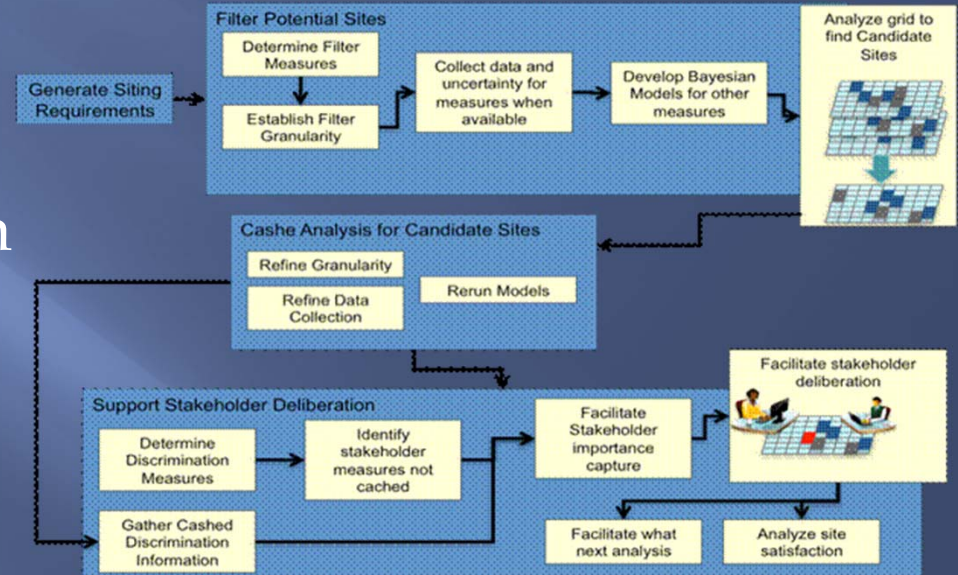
Generate Siting Requirements

Filter Potential Sites

Determine Filter Measures

Establish Filter Granularity

Collect data and uncertainty for measures when available

Develop Bayesian Models for other measures

Analyze grid to find Candidate Sites

n

Cashe Analysis for Candidate Sites

Refine Granularity

Refine Data Collection

Rerun Models

Support Stakeholder Deliberation

Determine Discrimination Measures

Identify stakeholder measures not cached

Gather Cashed Discrimination Information

Facilitate Stakeholder importance capture

Facilitate stakeholder deliberation

Facilitate what next analysis

Analyze site satisfaction